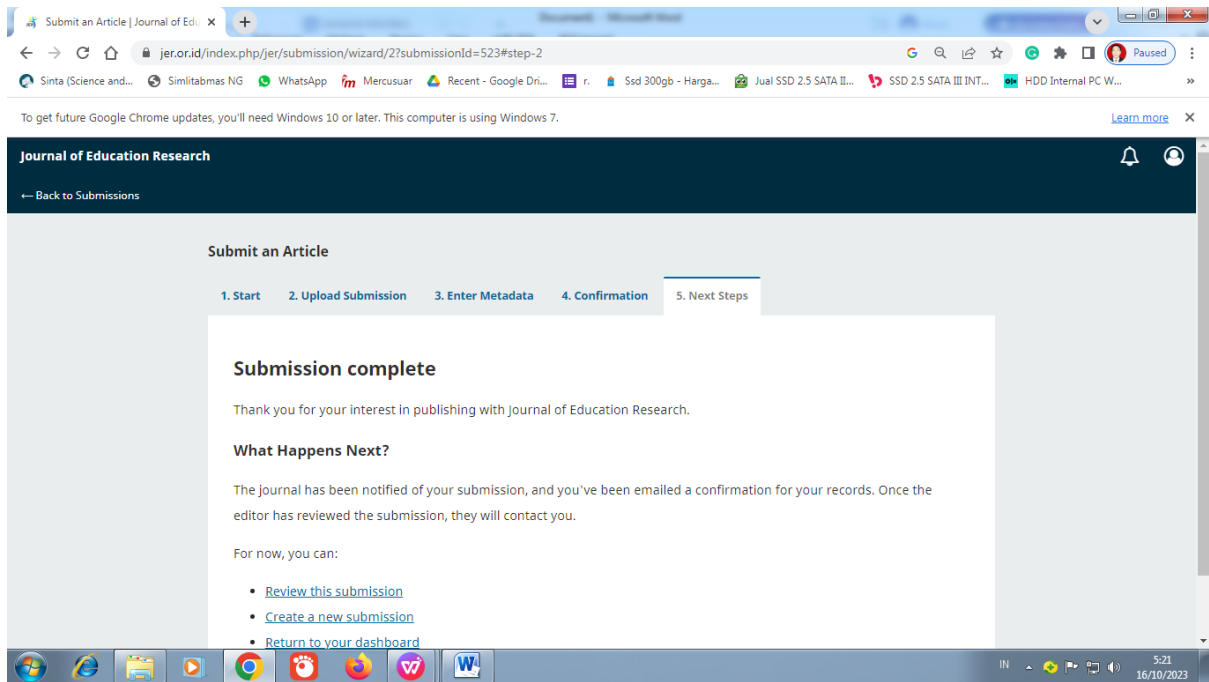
Submit an Article | Journal of Edu ×

jer.or.id/index.php/jer/submission/wizard/2?submissionId=523#step-2

Paused

Sinta (Science and... Simlitabmas NG WhatsApp Mercusuar Recent - Google Dri... r. Ssd 300gb - Harga... Jual SSD 2.5 SATA II... SSD 2.5 SATA III INT... HDD Internal PC W... »

To get future Google Chrome updates, you'll need Windows 10 or later. This computer is using Windows 7. Learn more ×

Journal of Education Research

← Back to Submissions

Submit an Article

1. Start 2. Upload Submission 3. Enter Metadata 4. Confirmation 5. Next Steps

Submission complete

Thank you for your interest in publishing with Journal of Education Research.

What Happens Next?

The journal has been notified of your submission, and you've been emailed a confirmation for your records. Once the editor has reviewed the submission, they will contact you.

For now, you can:

- Review this submission
- Create a new submission
- Return to your dashboard

IN 5:21 16/10/2023